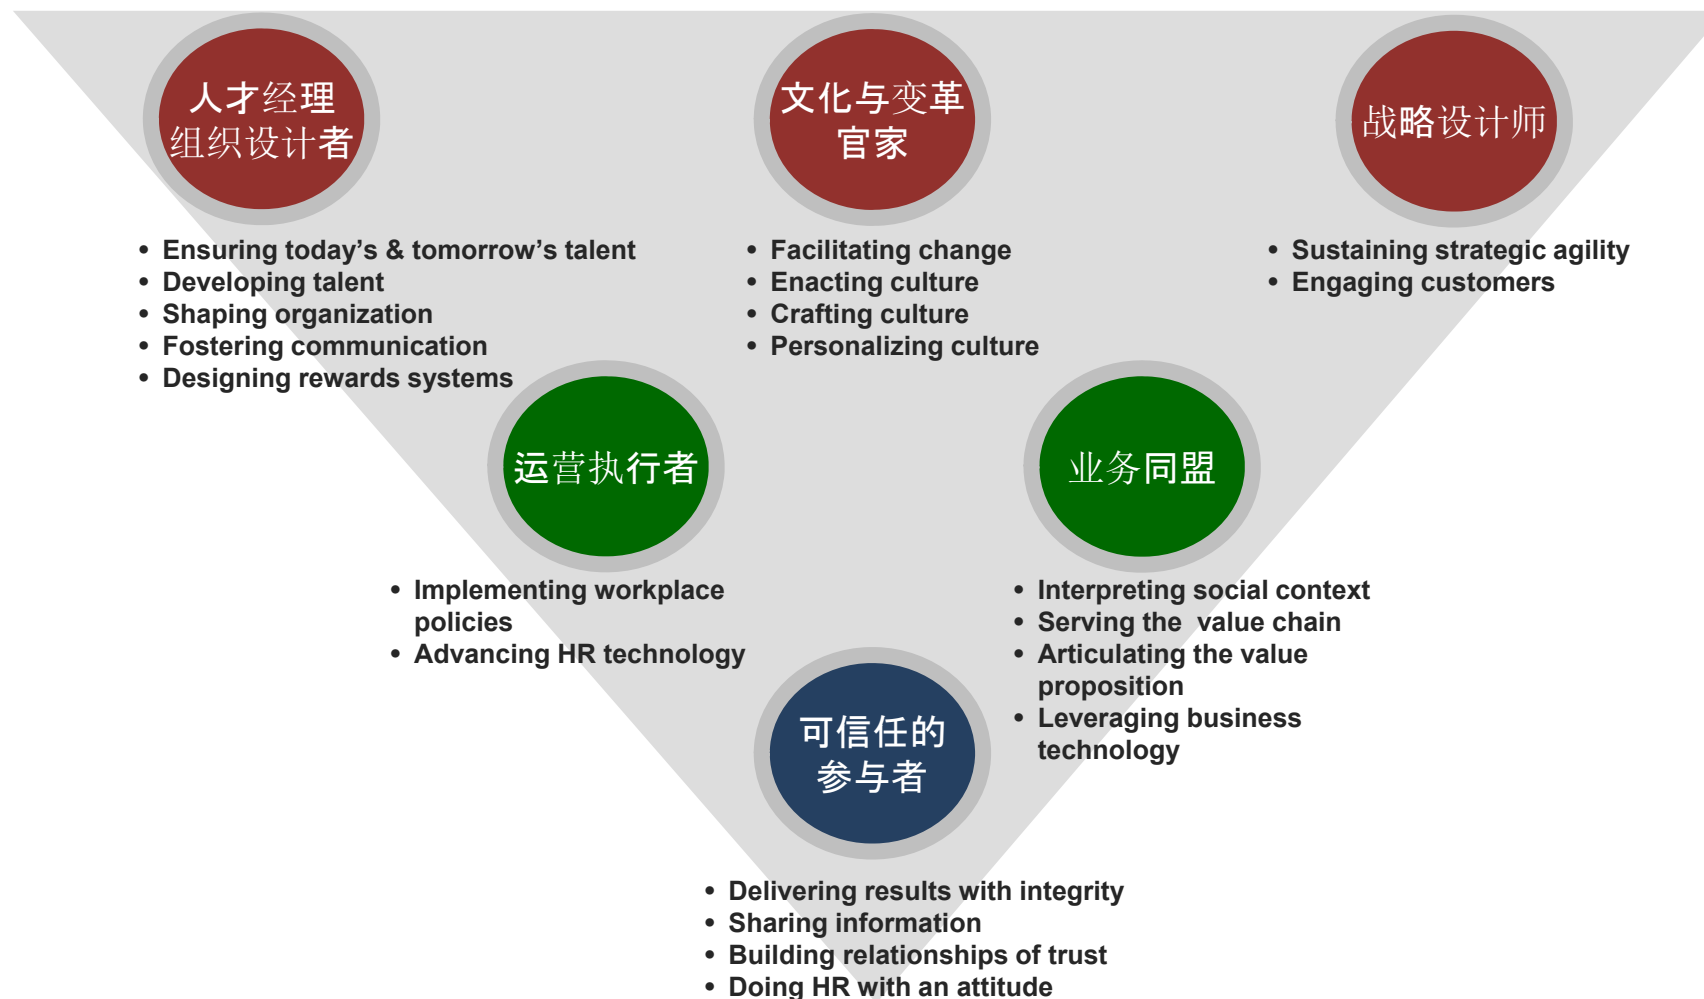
人才经理
组织设计者

文化与变革
官家

战略设计师

• Ensuring today's & tomorrow's talent
• Developing talent
• Shaping organization
• Fostering communication
• Designing rewards systems

• Facilitating change
• Enacting culture
• Crafting culture
• Personalizing culture

• Sustaining strategic agility
• Engaging customers

运营执行者

业务同盟

• Implementing workplace policies
• Advancing HR technology

• Interpreting social context
• Serving the value chain
• Articulating the value proposition
• Leveraging business technology

可信任的
参与者

• Delivering results with integrity
• Sharing information
• Building relationships of trust
• Doing HR with an attitude